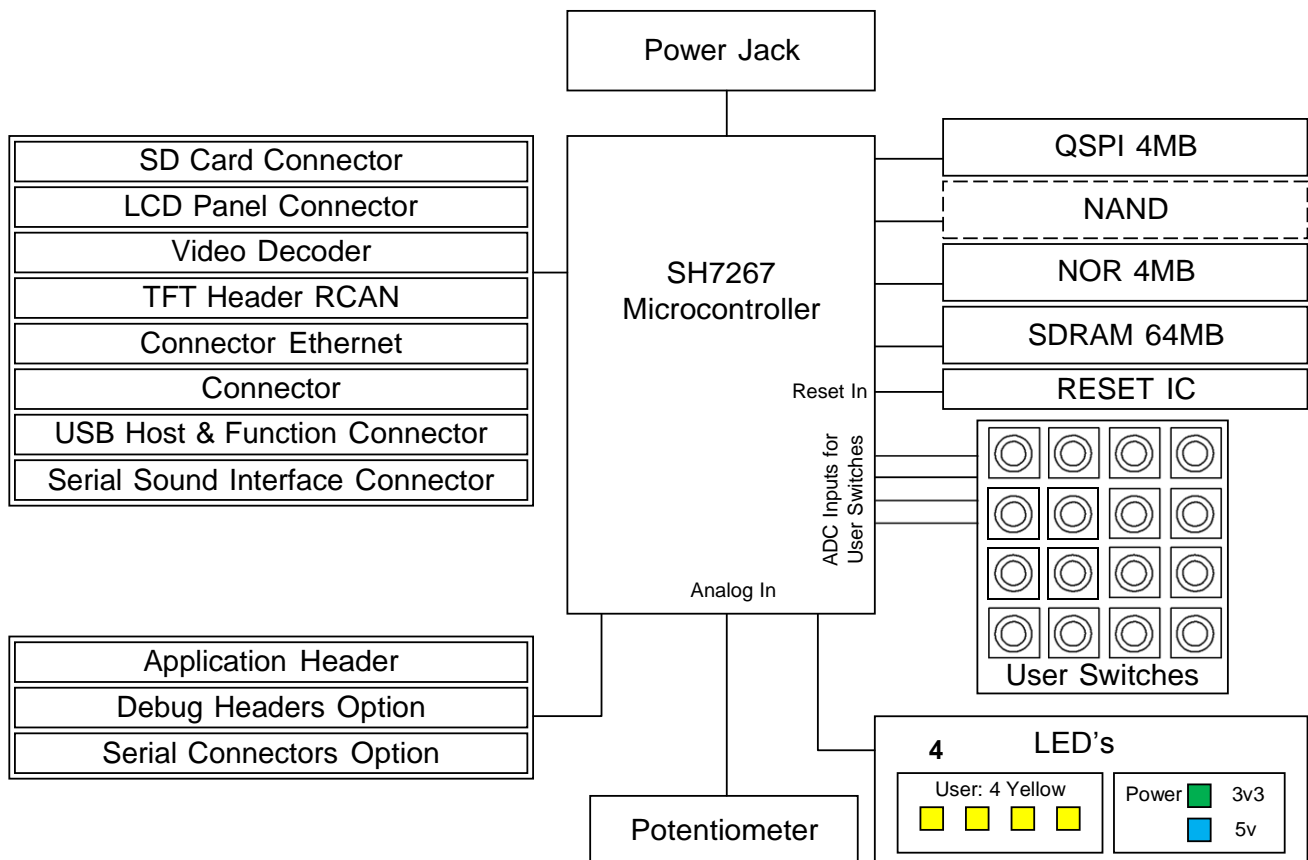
Power Jack

SD Card Connector
LCD Panel Connector
Video Decoder
TFT Header RCAN
Connector Ethernet
Connector
USB Host & Function Connector
Serial Sound Interface Connector

SH7267
Microcontroller

Reset In

ADC Inputs for User Switches

Analog In

QSPI 4MB
NAND
NOR 4MB
SDRAM 64MB
RESET IC

User Switches

Application Header
Debug Headers Option
Serial Connectors Option

4
LED's
User: 4 Yellow
Power 3v3
5v

Potentiometer